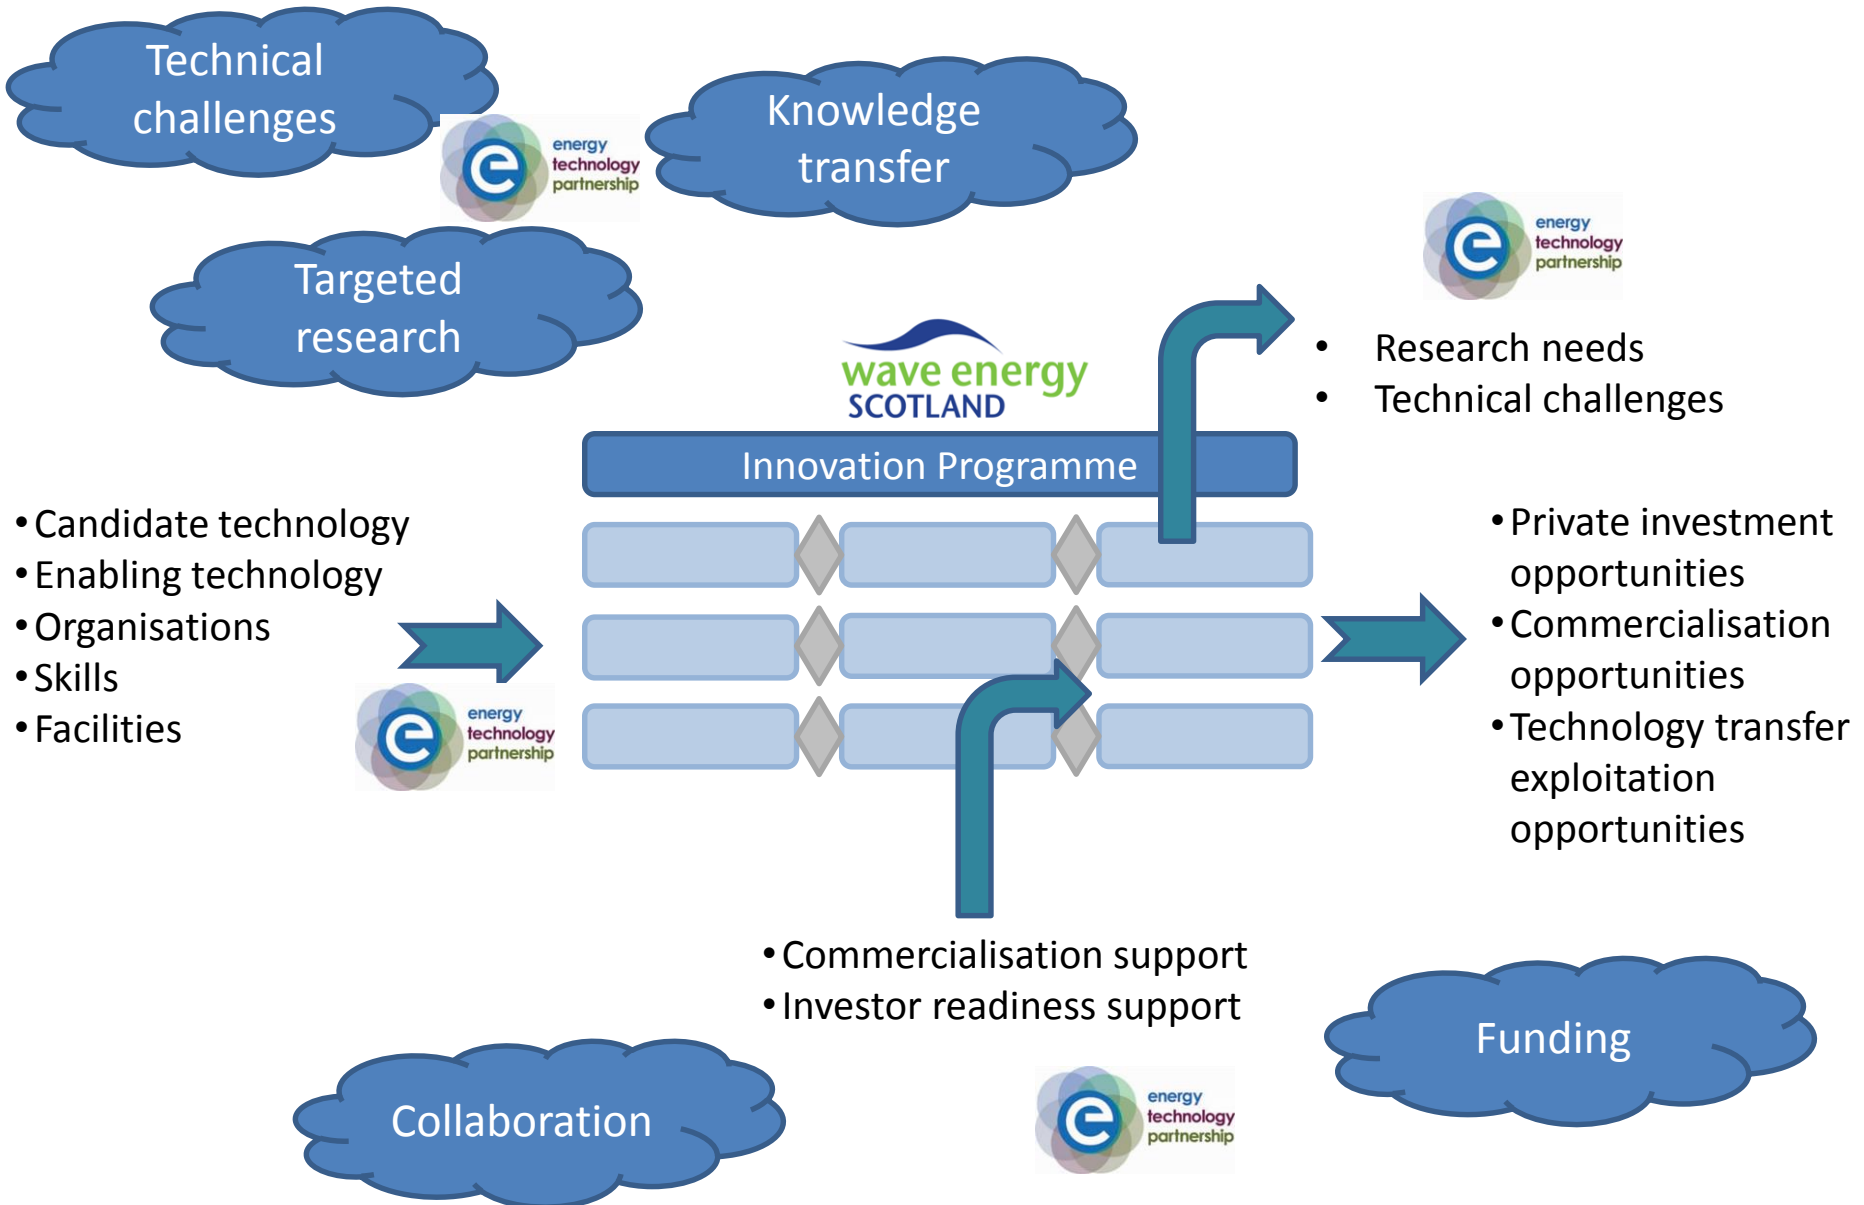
Technical challenges

energy technology partnership

Knowledge transfer

energy technology partnership

Targeted research

wave energy SCOTLAND

• Research needs
• Technical challenges

Innovation Programme

• Candidate technology
• Enabling technology
• Organisations
• Skills
• Facilities

energy technology partnership

• Private investment opportunities
• Commercialisation opportunities
• Technology transfer exploitation opportunities

• Commercialisation support
• Investor readiness support

Funding

Collaboration

energy technology partnership